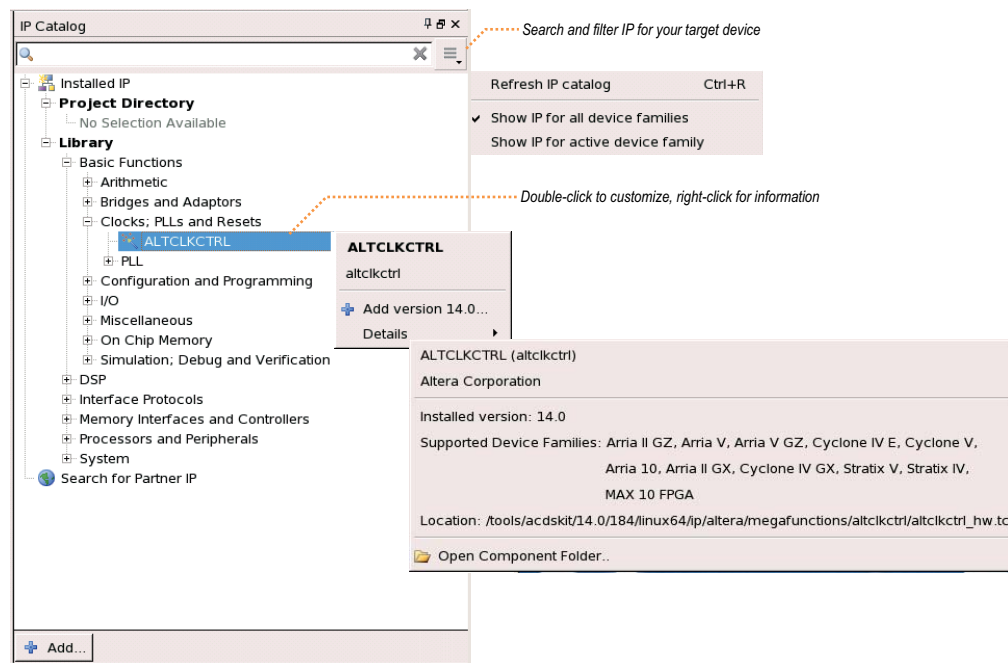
IP Catalog

Search and filter IP for your target device

Refresh IP catalog Ctrl+R
Show IP for all device families
Show IP for active device family

Installed IP
Project Directory
No Selection Available
Library
Basic Functions
Arithmetic
Bridges and Adaptors
Clocks; PLLs and Resets
ALTCLKCTRL
PLL
Configuration and Programming
I/O
Miscellaneous
On Chip Memory
Simulation; Debug and Verification
DSP
Interface Protocols
Memory Interfaces and Controllers
Processors and Peripherals
System
Search for Partner IP

Double-click to customize, right-click for information

ALTCLKCTRL
altclkctrl
Add version 14.0...
Details

ALTCLKCTRL (altclkctrl)
Altera Corporation
Installed version: 14.0
Supported Device Families: Arria II GZ, Arria V, Arria V GZ, Cyclone IV E, Cyclone V, Arria 10, Arria II GX, Cyclone IV GX, Stratix V, Stratix IV, MAX 10 FPGA
Location: /tools/acdskit/14.0/184/linux64/ip/altera/megafunctions/altclkctrl/altclkctrl_hw.tc
Open Component Folder..

Add...